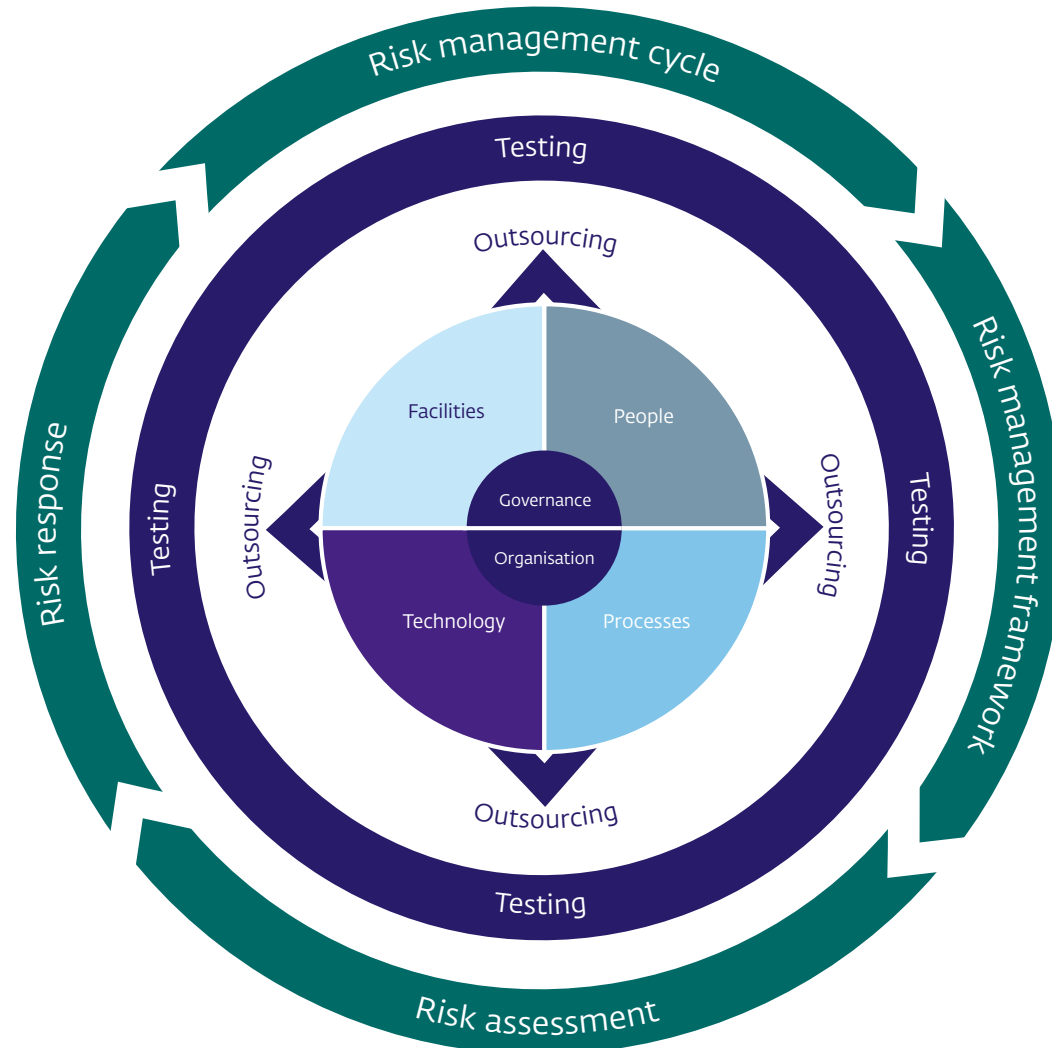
Risk management cycle

Testing

Outsourcing

Facilities

People

Governance

Organisation

Technology

Processes

Outsourcing

Outsourcing

Outsourcing

Testing

Testing

Testing

Risk response

Risk management framework

Risk assessment